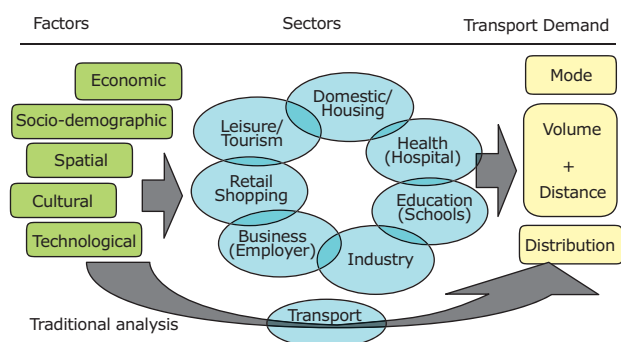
Factors

Sectors

Transport Demand

Economic

Socio-demographic

Spatial

Cultural

Technological

Domestic/ Housing

Leisure/ Tourism

Health (Hospital)

Retail Shopping

Education (Schools)

Business (Employer)

Industry

Transport

Mode

Volume + Distance

Distribution

Traditional analysis